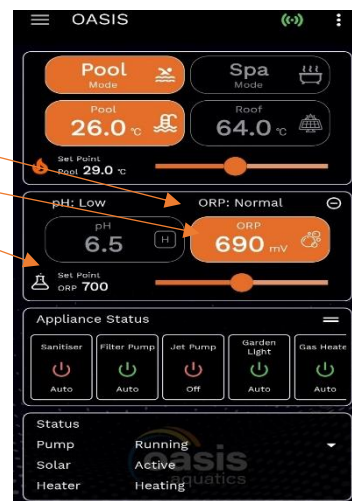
OASIS

Pool
Mode

Spa
Mode

Pool
26.0 °C

Roof
64.0 °C

Set Point
Pool 29.0 °C

pH: Low

ORP: Normal

pH
6.5

H

ORP
690 mV

Set Point
ORP 700

Appliance Status

| Sanitiser | Filter Pump | Jet Pump | Garden Light | Gas Heate |
|---|---|---|---|---|
| Auto | Auto | Off | Auto | Auto |

Status

| Pump | Running |
|---|---|
| Solar | Active |
| Heater | Heating |

oasis
aquatics